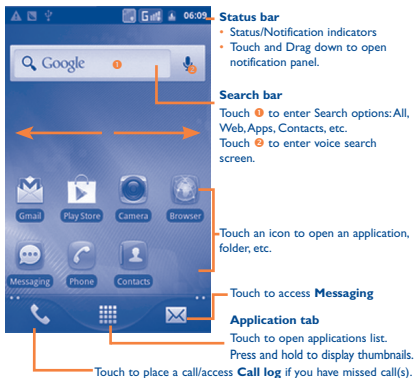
06:09

Google

Gmail
Play Store
Camera
Browser
Messaging
Phone
Contacts

Status bar
• Status/Notification indicators
• Touch and Drag down to open notification panel.

Search bar
Touch ❶ to enter Search options: All, Web, Apps, Contacts, etc.
Touch ❷ to enter voice search screen.

Touch an icon to open an application, folder, etc.

Touch to access **Messaging**

Application tab
Touch to open applications list.
Press and hold to display thumbnails.

Touch to place a call/access **Call log** if you have missed call(s).